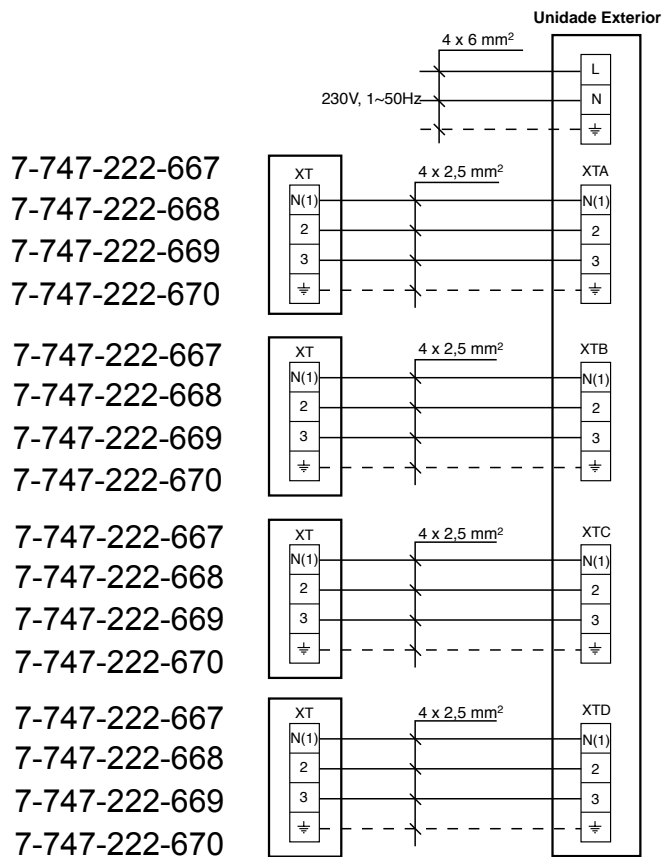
Unidade Exterior

4 x 6 mm²

230V, 1~50Hz

L
N
⏚

7-747-222-667
7-747-222-668
7-747-222-669
7-747-222-670

XT
N(1)
2
3
⏚

4 x 2,5 mm²

XTA
N(1)
2
3
⏚

7-747-222-667
7-747-222-668
7-747-222-669
7-747-222-670

XT
N(1)
2
3
⏚

4 x 2,5 mm²

XTB
N(1)
2
3
⏚

7-747-222-667
7-747-222-668
7-747-222-669
7-747-222-670

XT
N(1)
2
3
⏚

4 x 2,5 mm²

XTC
N(1)
2
3
⏚

7-747-222-667
7-747-222-668
7-747-222-669
7-747-222-670

XT
N(1)
2
3
⏚

4 x 2,5 mm²

XTD
N(1)
2
3
⏚